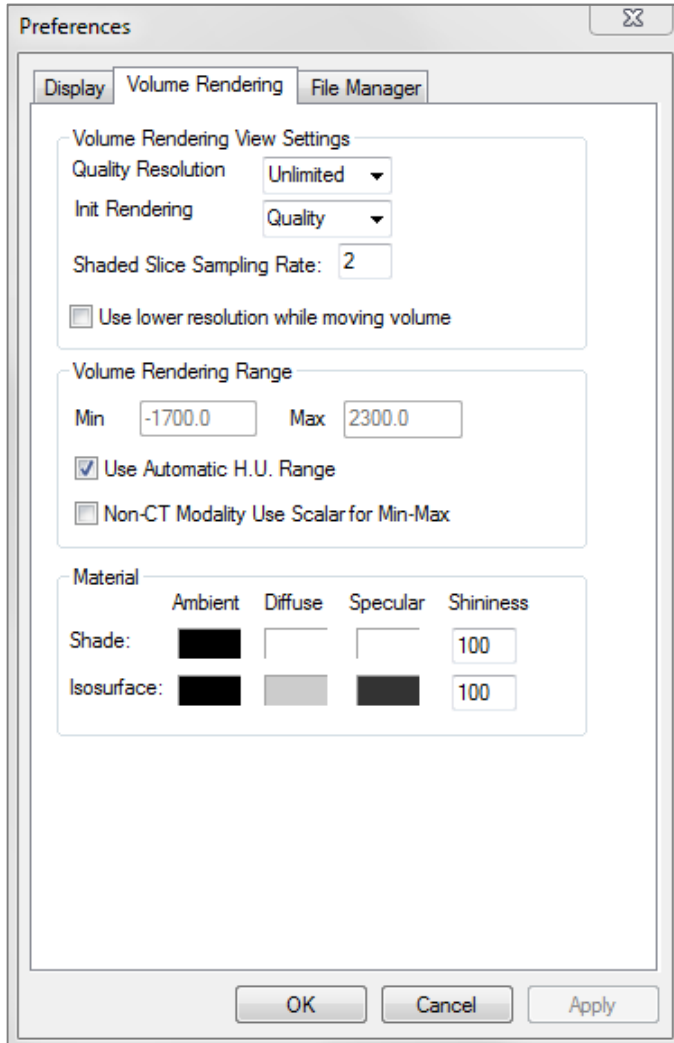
Preferences

Display | Volume Rendering | File Manager

Volume Rendering View Settings

Quality Resolution Unlimited

Init Rendering Quality

Shaded Slice Sampling Rate: 2

Use lower resolution while moving volume

Volume Rendering Range

Min -1700.0 Max 2300.0

Use Automatic H.U. Range

Non-CT Modality Use Scalar for Min-Max

Material

| | Ambient | Diffuse | Specular | Shininess |
|---|---|---|---|---|
| Shade: | | | | 100 |
| Isosurface: | | | | 100 |

OK Cancel Apply